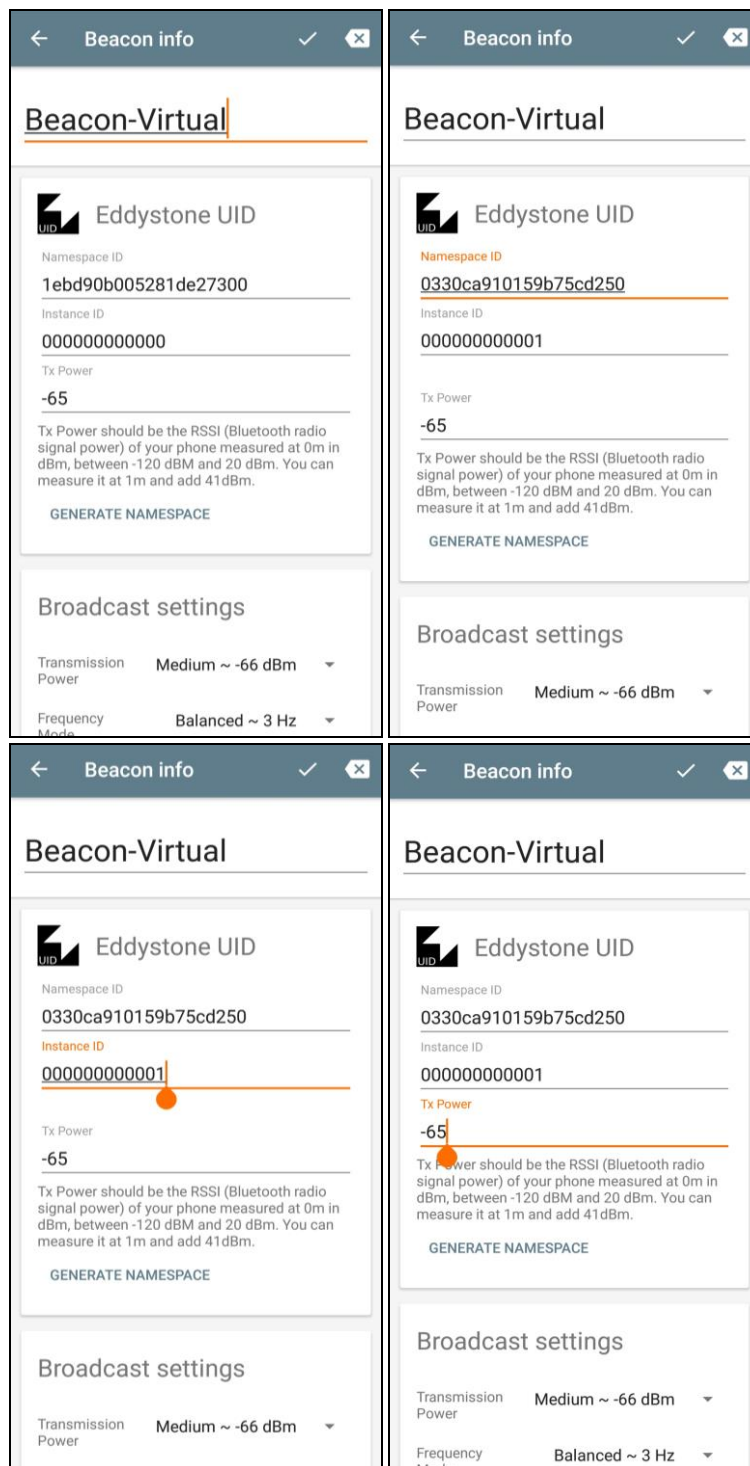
Beacon info

Beacon-Virtual

UID Eddystone UID

Namespace ID
1ebd90b005281de27300

Instance ID
000000000000

Tx Power
-65

Tx Power should be the RSSI (Bluetooth radio signal power) of your phone measured at 0m in dBm, between -120 dBM and 20 dBm. You can measure it at 1m and add 41dBm.

GENERATE NAMESPACE

Broadcast settings

Transmission Power Medium ~ -66 dBm

Frequency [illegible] Balanced ~ 3 Hz

Beacon info

Beacon-Virtual

UID Eddystone UID

Namespace ID
0330ca910159b75cd250

Instance ID
000000000001

Tx Power
-65

Tx Power should be the RSSI (Bluetooth radio signal power) of your phone measured at 0m in dBm, between -120 dBM and 20 dBm. You can measure it at 1m and add 41dBm.

GENERATE NAMESPACE

Broadcast settings

Transmission Power Medium ~ -66 dBm

Beacon info

Beacon-Virtual

UID Eddystone UID

Namespace ID
0330ca910159b75cd250

Instance ID
000000000001

Tx Power
-65

Tx Power should be the RSSI (Bluetooth radio signal power) of your phone measured at 0m in dBm, between -120 dBM and 20 dBm. You can measure it at 1m and add 41dBm.

GENERATE NAMESPACE

Broadcast settings

Transmission Power Medium ~ -66 dBm

Beacon info

Beacon-Virtual

UID Eddystone UID

Namespace ID
0330ca910159b75cd250

Instance ID
000000000001

Tx Power
-65

Tx P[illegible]wer should be the RSSI (Bluetooth radio signal power) of your phone measured at 0m in dBm, between -120 dBM and 20 dBm. You can measure it at 1m and add 41dBm.

GENERATE NAMESPACE

Broadcast settings

Transmission Power Medium ~ -66 dBm

Frequency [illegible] Balanced ~ 3 Hz